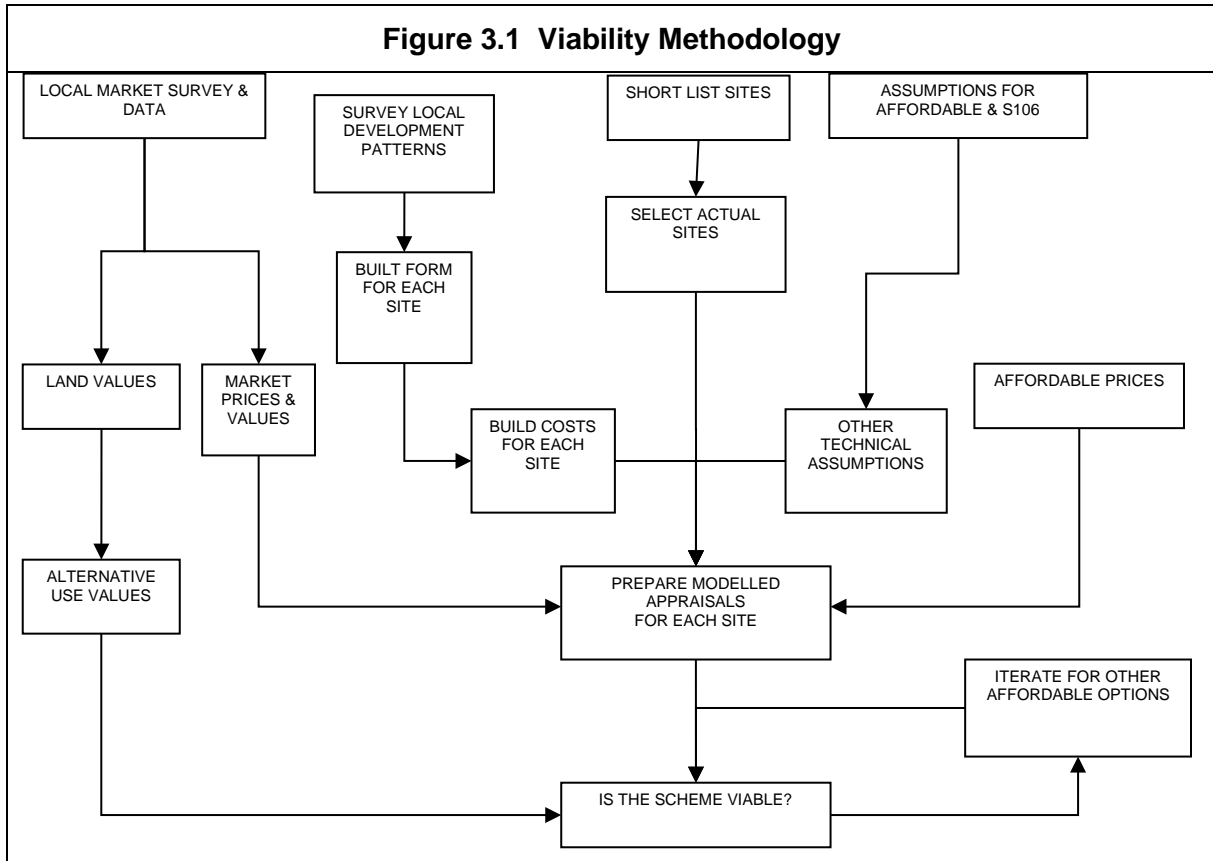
Figure 3.1 Viability Methodology

LOCAL MARKET SURVEY & DATA

SURVEY LOCAL DEVELOPMENT PATTERNS

SHORT LIST SITES

ASSUMPTIONS FOR AFFORDABLE & S106

SELECT ACTUAL SITES

BUILT FORM FOR EACH SITE

LAND VALUES

MARKET PRICES & VALUES

AFFORDABLE PRICES

BUILD COSTS FOR EACH SITE

OTHER TECHNICAL ASSUMPTIONS

ALTERNATIVE USE VALUES

PREPARE MODELLED APPRAISALS FOR EACH SITE

ITERATE FOR OTHER AFFORDABLE OPTIONS

IS THE SCHEME VIABLE?